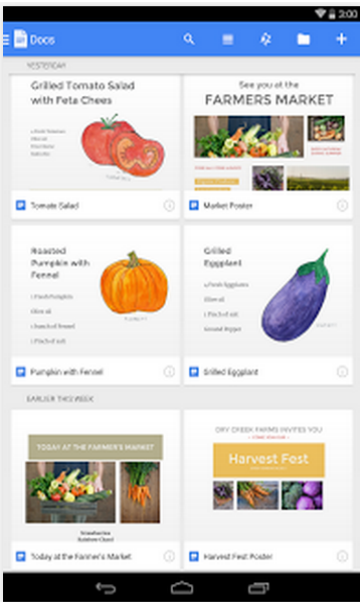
Docs

YESTERDAY

Grilled Tomato Salad with Feta Chees

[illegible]

Tomato Salad

See you at the

FARMERS MARKET

Market Poster

Roasted Pumpkin with Fennel

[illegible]

Pumpkin with Fennel

Grilled Eggplant

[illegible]

Grilled Eggplant

EARLIER THIS WEEK

TODAY AT THE FARMER'S MARKET

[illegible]

Today at the Farmer's Market

DRY CREEK FARMS INVITES YOU

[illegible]

Harvest Fest

Harvest Fest Poster